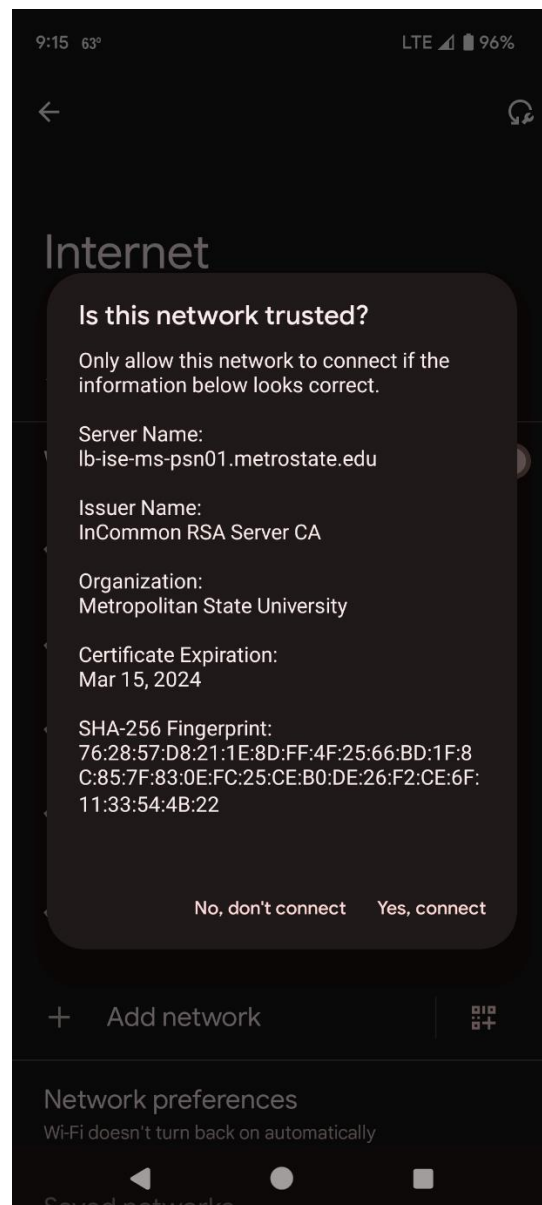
9:15 63°
LTE 96%

Internet

Is this network trusted?

Only allow this network to connect if the information below looks correct.

Server Name:
lb-ise-ms-psn01.metrostate.edu

Issuer Name:
InCommon RSA Server CA

Organization:
Metropolitan State University

Certificate Expiration:
Mar 15, 2024

SHA-256 Fingerprint:
76:28:57:D8:21:1E:8D:FF:4F:25:66:BD:1F:8C:85:7F:83:0E:FC:25:CE:B0:DE:26:F2:CE:6F:11:33:54:4B:22

No, don't connect
Yes, connect

+ Add network

Network preferences
Wi-Fi doesn't turn back on automatically

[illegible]